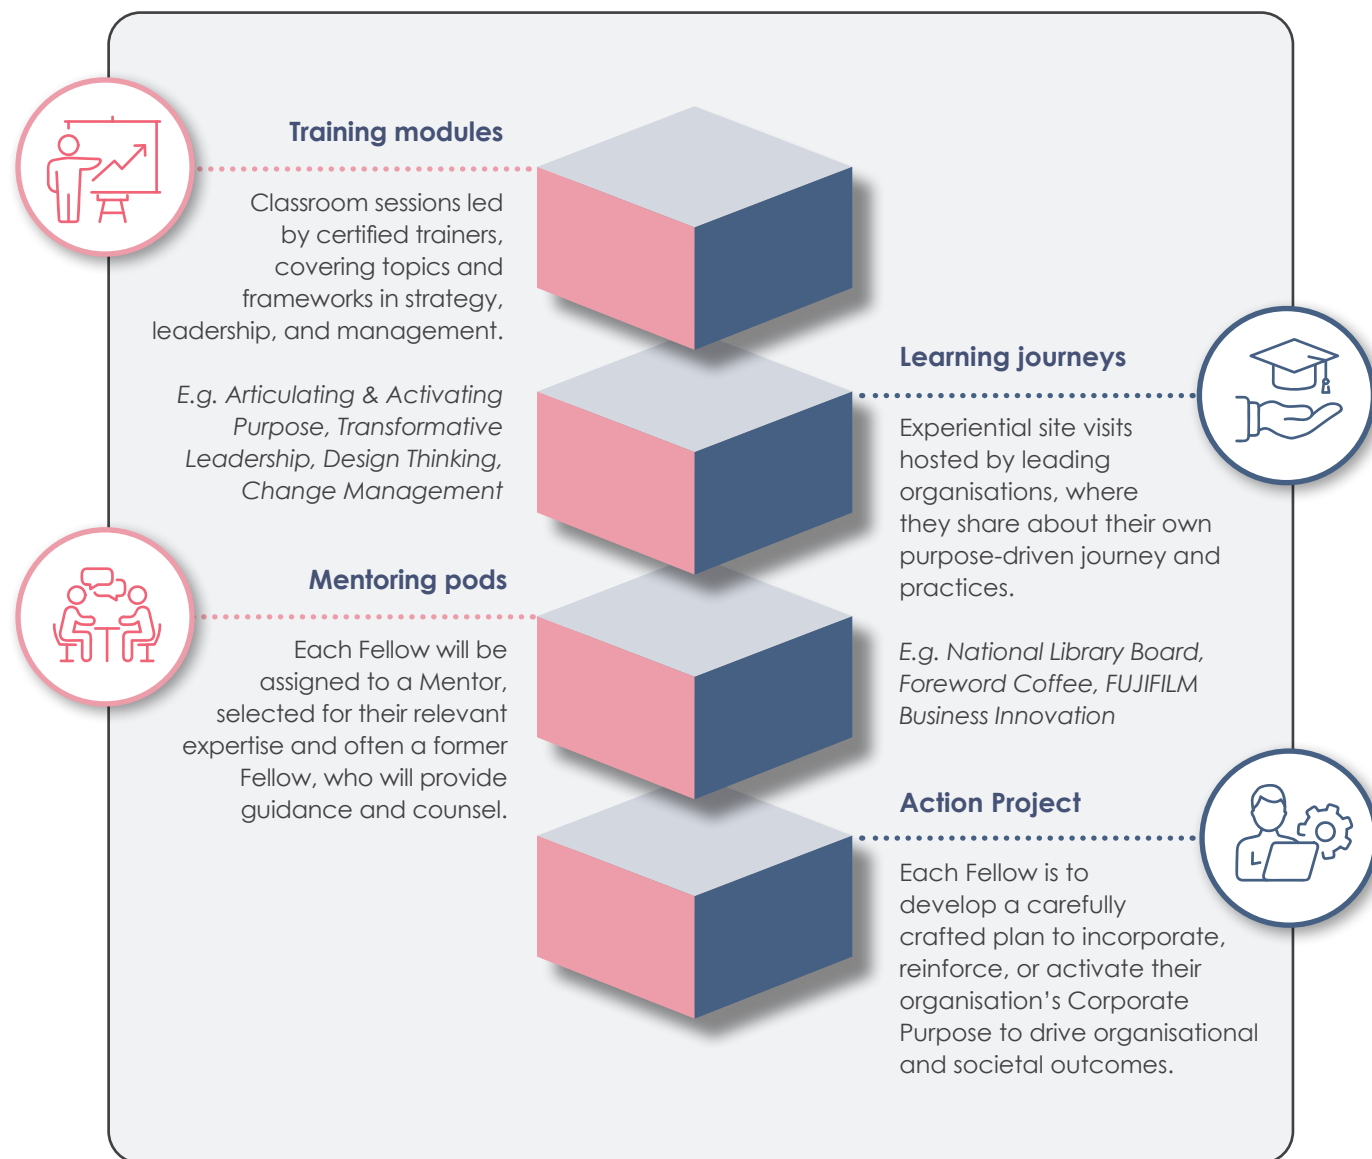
Training modules

Classroom sessions led by certified trainers, covering topics and frameworks in strategy, leadership, and management.

*E.g. Articulating & Activating Purpose, Transformative Leadership, Design Thinking, Change Management*

Learning journeys

Experiential site visits hosted by leading organisations, where they share about their own purpose-driven journey and practices.

*E.g. National Library Board, Foreword Coffee, FUJIFILM Business Innovation*

Mentoring pods

Each Fellow will be assigned to a Mentor, selected for their relevant expertise and often a former Fellow, who will provide guidance and counsel.

Action Project

Each Fellow is to develop a carefully crafted plan to incorporate, reinforce, or activate their organisation's Corporate Purpose to drive organisational and societal outcomes.